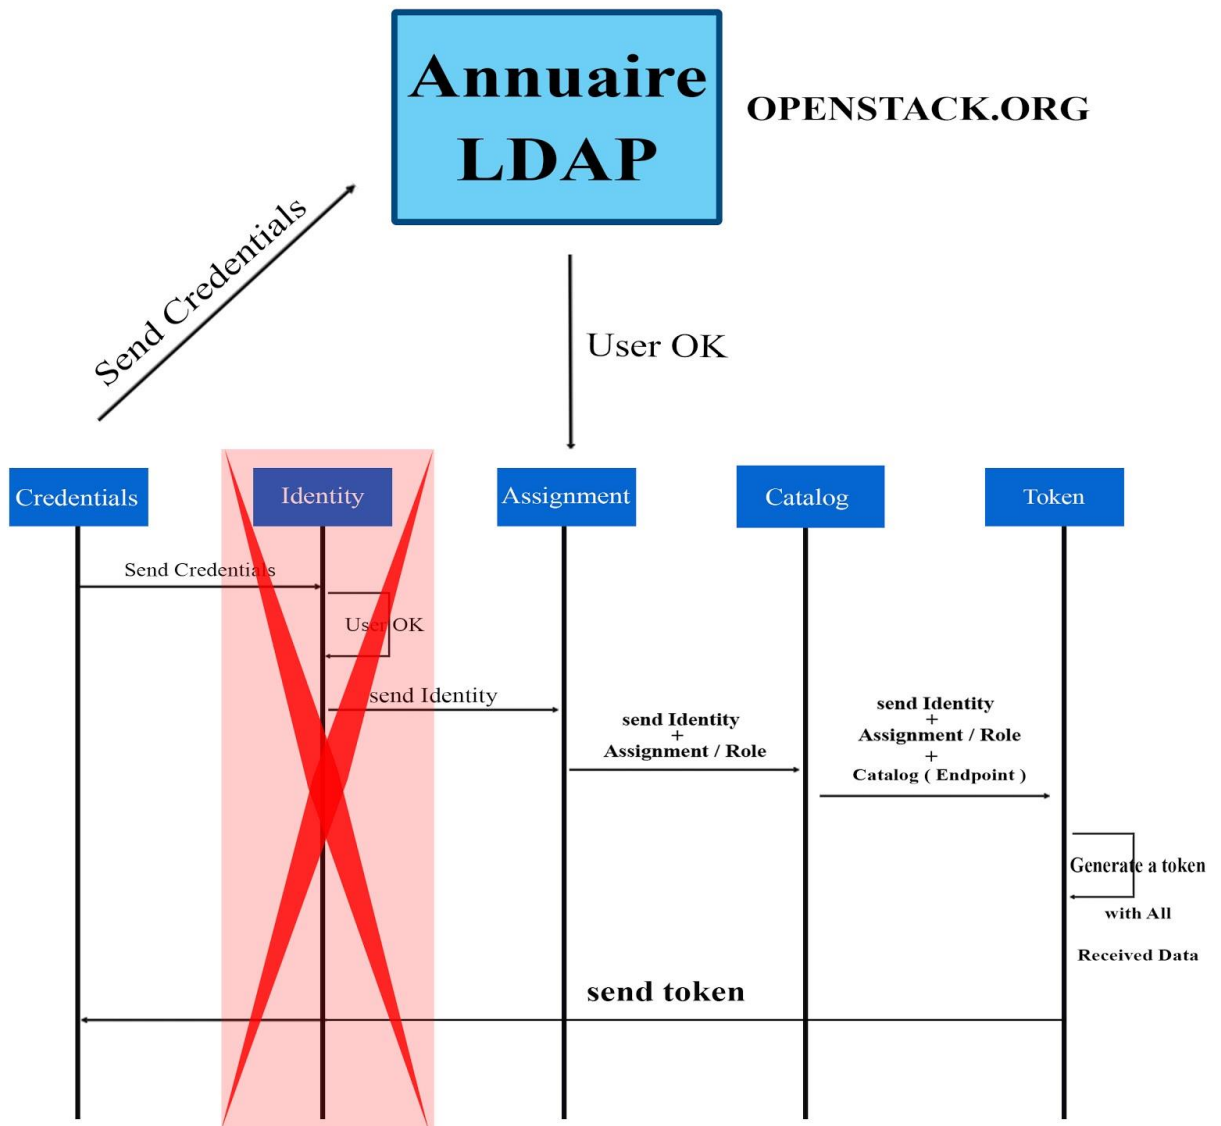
Annuaire LDAP

OPENSTACK.ORG

Send Credentials

User OK

Credentials

Identity

Assignment

Catalog

Token

Send Credentials

User OK

send Identity

send Identity + Assignment / Role

send Identity + Assignment / Role + Catalog ( Endpoint )

Generate a token with All Received Data

send token